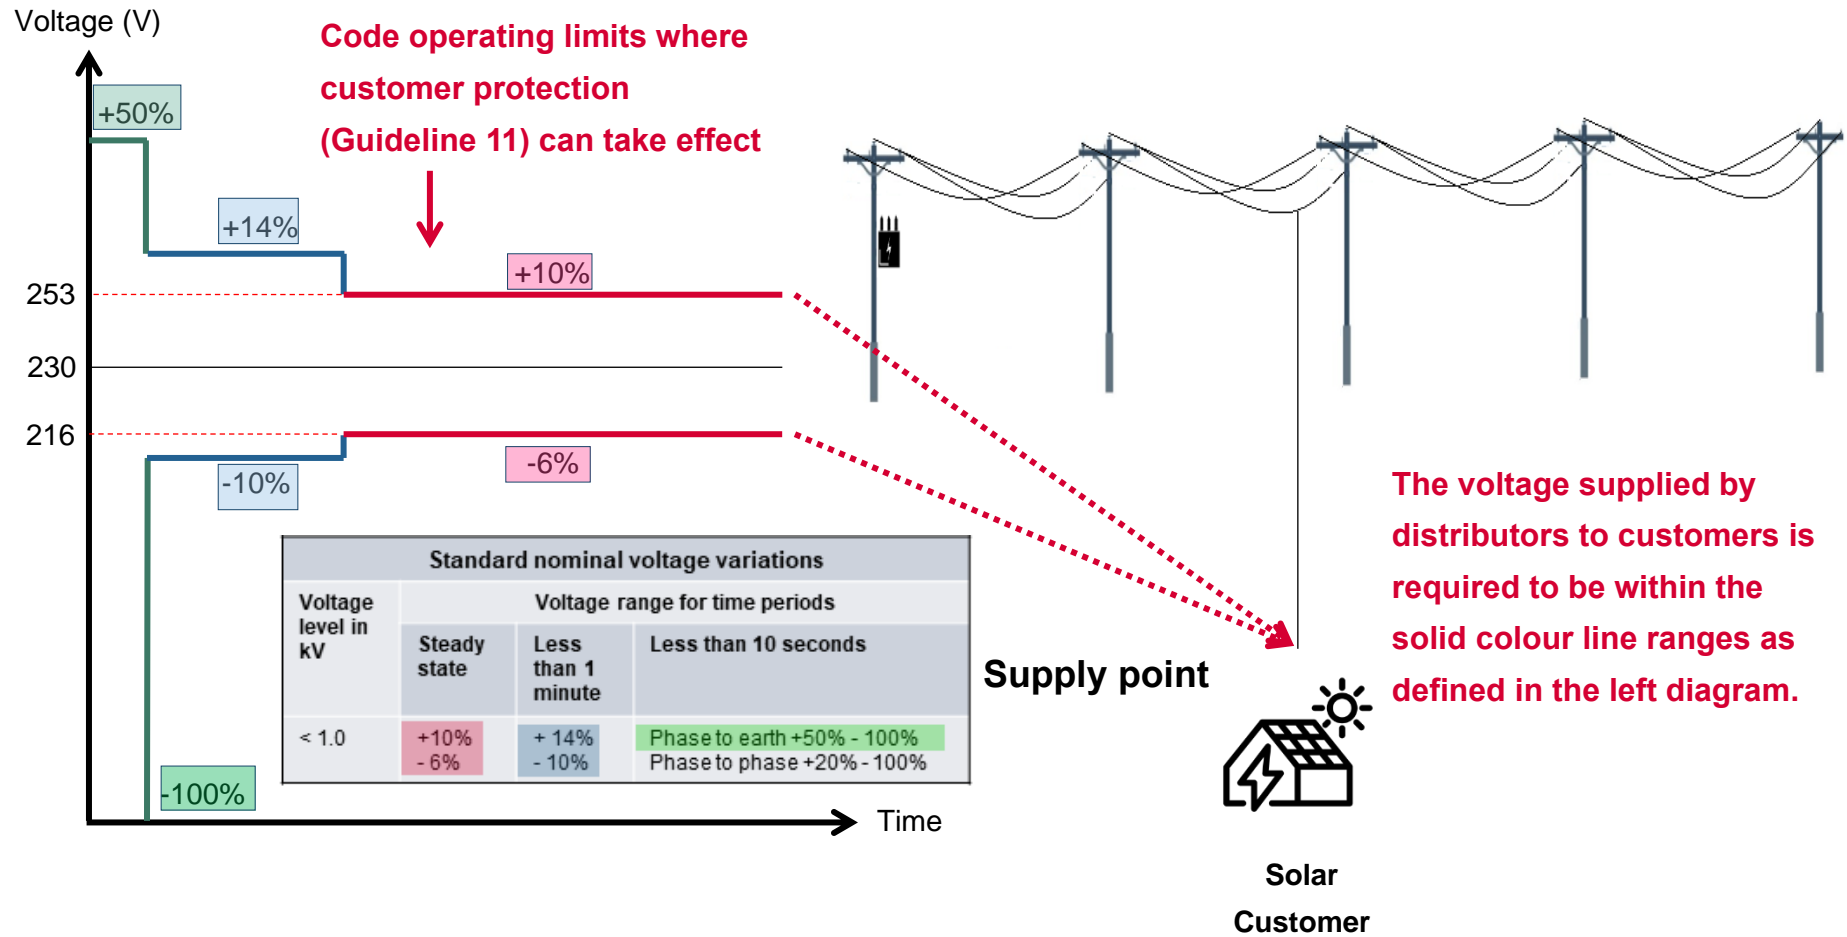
Voltage (V)

Code operating limits where customer protection (Guideline 11) can take effect

+50%

+14%

+10%

253

230

216

-10%

-6%

-100%

Time

Standard nominal voltage variations

| Voltage level in kV | Steady state | Less than 1 minute | Less than 10 seconds |
|---|---|---|---|
| < 1.0 | +10% - 6% | + 14% - 10% | Phase to earth +50% - 100% Phase to phase +20% - 100% |

Supply point

Solar Customer

The voltage supplied by distributors to customers is required to be within the solid colour line ranges as defined in the left diagram.